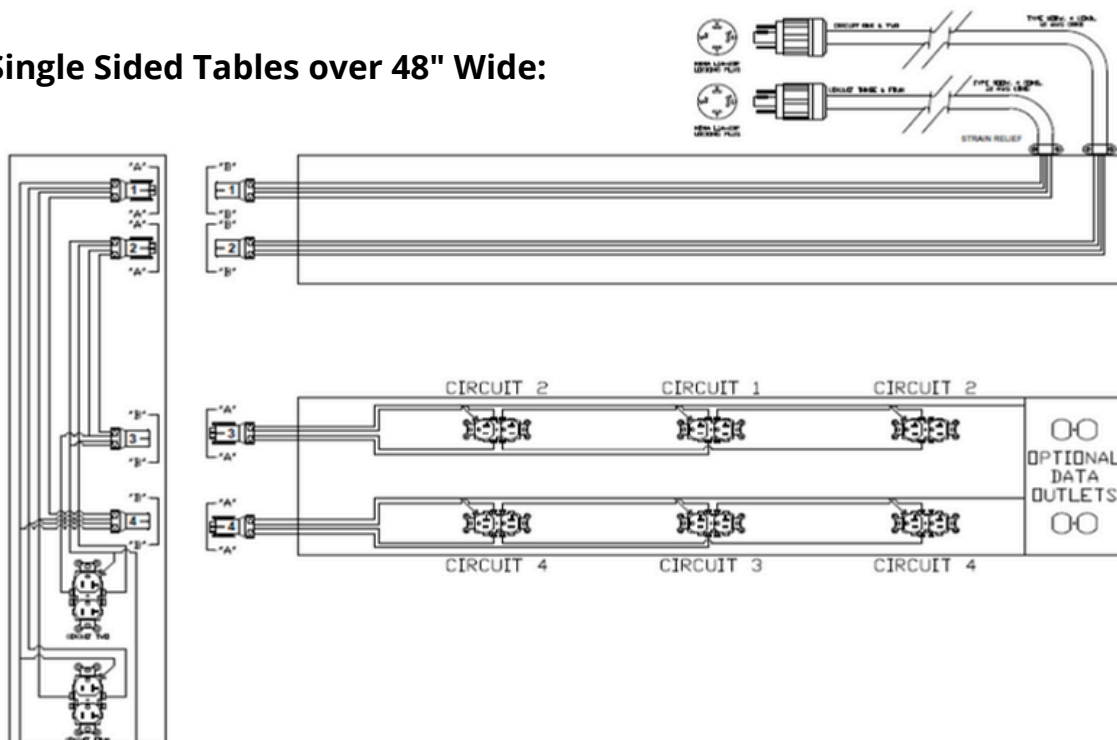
Single Sided Tables over 48" Wide:

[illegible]

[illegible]

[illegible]

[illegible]

STRAIN RELIEF

"A"
1
"A"
"A"
2
"A"

"B"
1
"B"
"B"
2
"B"

"B"
3
"B"
"B"
4
"B"

"A"
3
"A"
"A"
4
"A"

CIRCUIT 2
CIRCUIT 1
CIRCUIT 2

CIRCUIT 4
CIRCUIT 3
CIRCUIT 4

OPTIONAL DATA OUTLETS

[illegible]